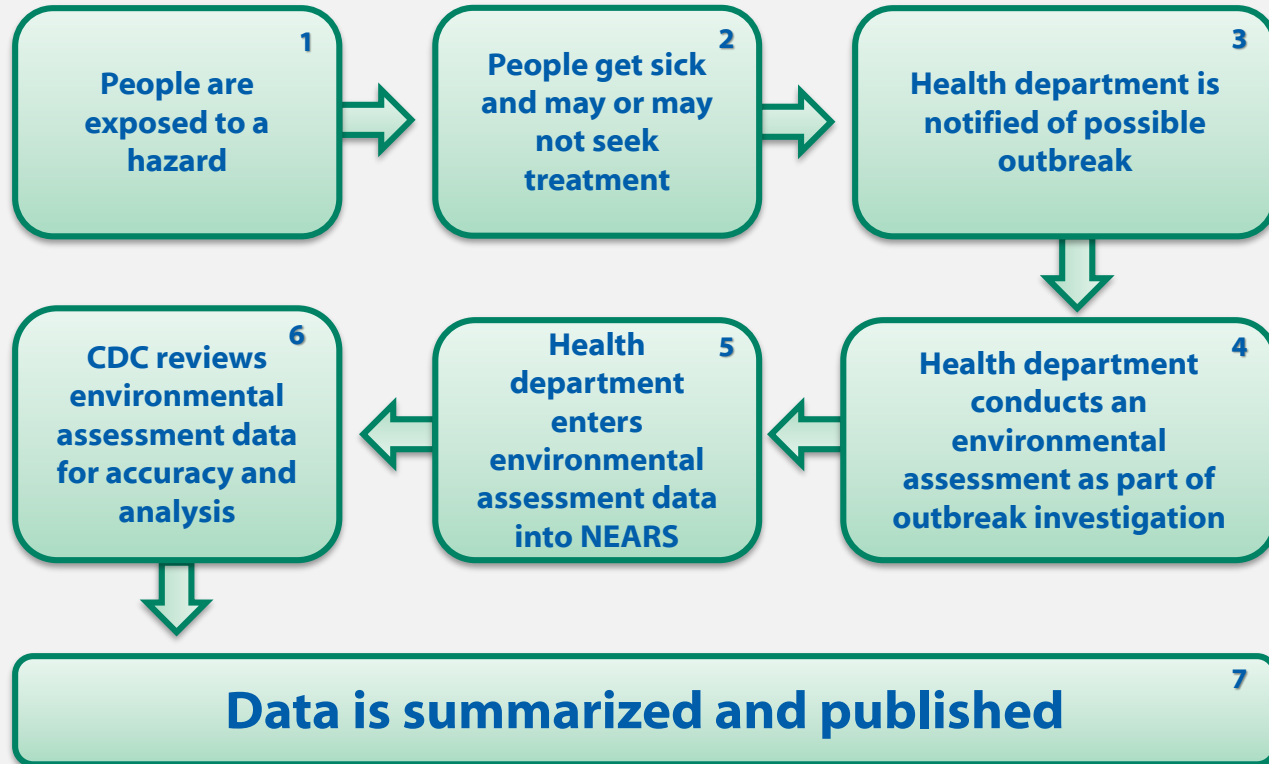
1
People are exposed to a hazard

2
People get sick and may or may not seek treatment

3
Health department is notified of possible outbreak

4
Health department conducts an environmental assessment as part of outbreak investigation

5
Health department enters environmental assessment data into NEARS

6
CDC reviews environmental assessment data for accuracy and analysis

7
Data is summarized and published